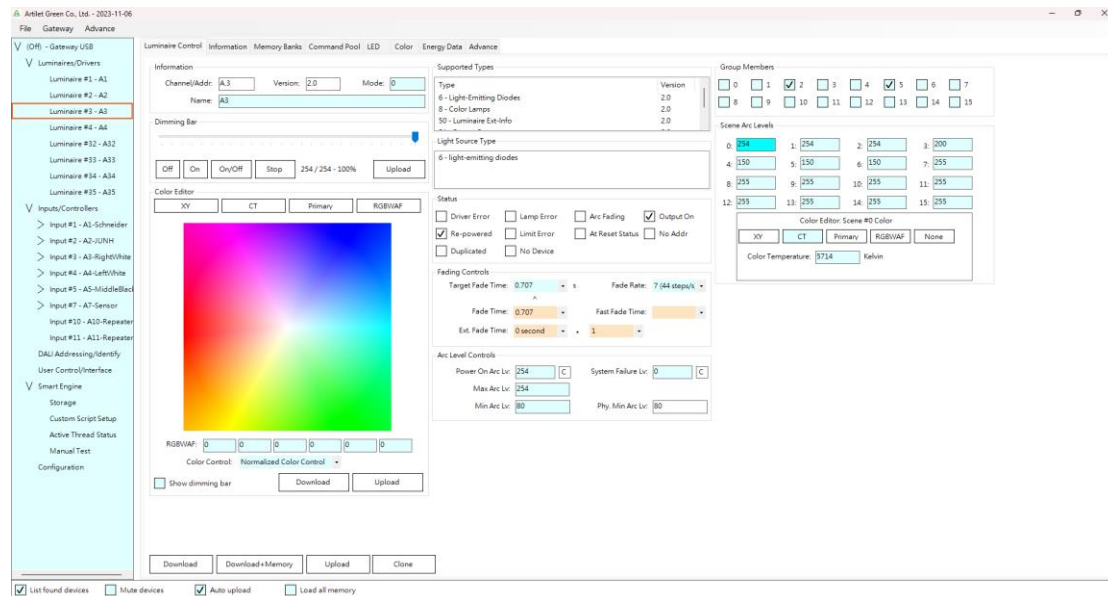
Artilet Green Co., Ltd. - 2023-11-06

File Gateway Advance

(Off) - Gateway USB
Luminaires/Drivers
Luminaire #1 - A1
Luminaire #2 - A2
Luminaire #3 - A3
Luminaire #4 - A4
Luminaire #32 - A32
Luminaire #33 - A33
Luminaire #34 - A34
Luminaire #35 - A35
Inputs/Controllers
Input #1 - A1-Schneider
Input #2 - A2-JUNH
Input #3 - A3-RightWhite
Input #4 - A4-LeftWhite
Input #5 - A5-MiddleBlack
Input #7 - A7-Sensor
Input #10 - A10-Repeater
Input #11 - A11-Repeater
DALI Addressing/Identify
User Control/Interface
Smart Engine
Storage
Custom Script Setup
Active Thread Status
Manual Test
Configuration

Luminaire Control | Information | Memory Banks | Command Pool | LED | Color | Energy Data | Advance

Information
Channel/Addr: A3 Version: 2.0 Mode: 0
Name: A3

Dimming Bar
Off | On | On/Off | Stop | 254 / 254 - 100% | Upload

Color Editor
XY | CT | Primary | RGBWAF
RGBWAF: 0 0 0 0 0 0
Color Control: Normalized Color Control
Show dimming bar | Download | Upload

Supported Types
| Type | Version |
|---|---|
| 6 - Light-Emitting Diodes | 2.0 |
| 8 - Color Lamps | 2.0 |
| 50 - Luminaire Ext-Info | 2.0 |

Light Source Type
6 - light-emitting diodes

Status
Driver Error | Lamp Error | Arc Fading | Output On
Re-powered | Limit Error | At Reset Status | No Addr
Duplicated | No Device

Fading Controls
Target Fade Time: 0.707 s Fade Rate: 7 (44 steps/s)
Fade Time: 0.707 Fast Fade Time:
Ext. Fade Time: 0 second x 1

Arc Level Controls
Power On Arc Lv: 254 C System Failure Lv: 0 C
Max Arc Lv: 254
Min Arc Lv: 80 Phy. Min Arc Lv: 80

Group Members
0 1 2 3 4 5 6 7
8 9 10 11 12 13 14 15

Scene Arc Levels
0: 254 1: 254 2: 254 3: 200
4: 150 5: 150 6: 150 7: 255
8: 255 9: 255 10: 255 11: 255
12: 255 13: 255 14: 255 15: 255

Color Editor: Scene #0 Color
XY | CT | Primary | RGBWAF | None
Color Temperature: 3714 Kelvin

Download | Download+Memory | Upload | Clone

List found devices | Mute devices | Auto upload | Load all memory